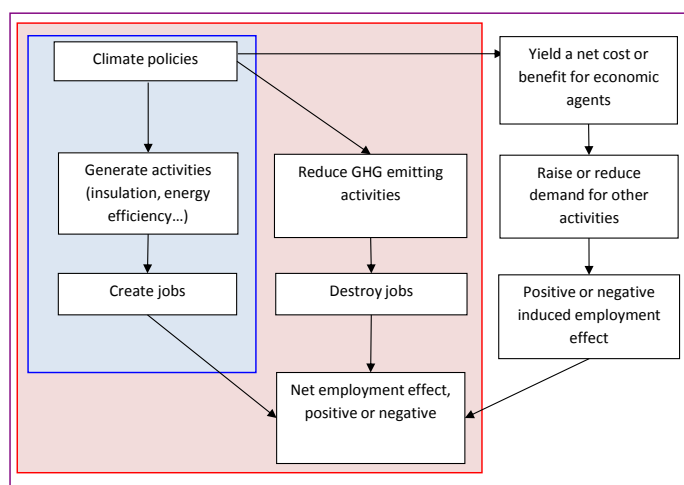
Climate policies

Generate activities (insulation, energy efficiency…)

Create jobs

Reduce GHG emitting activities

Destroy jobs

Net employment effect, positive or negative

Yield a net cost or benefit for economic agents

Raise or reduce demand for other activities

Positive or negative induced employment effect